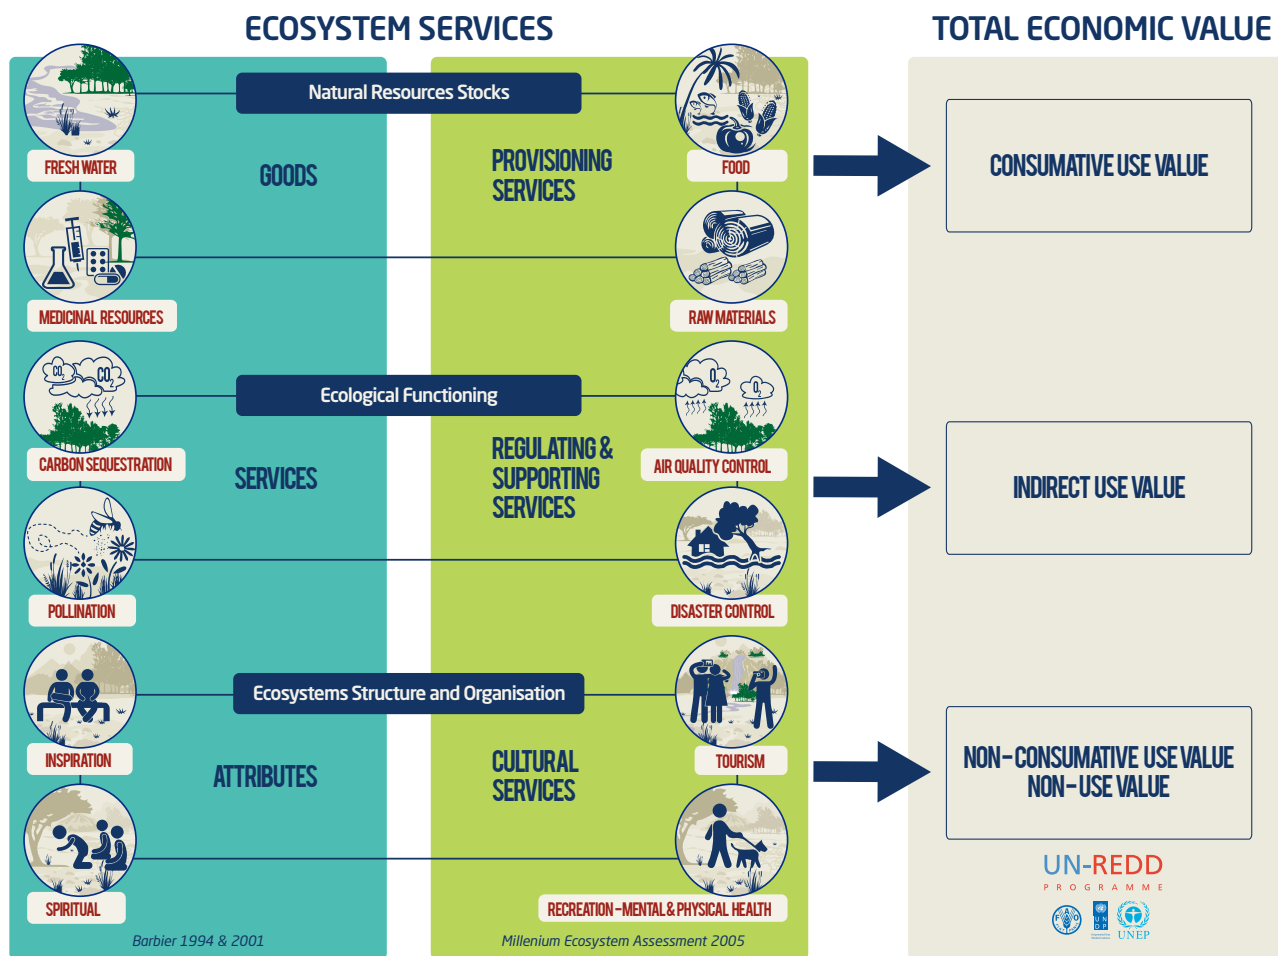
ECOSYSTEM SERVICES

TOTAL ECONOMIC VALUE

Natural Resources Stocks

FRESH WATER

GOODS

PROVISIONING SERVICES

FOOD

CONSUMATIVE USE VALUE

MEDICINAL RESOURCES

RAW MATERIALS

$CO_2$ $CO_2$

Ecological Functioning

$O_2$ $O_2$

CARBON SEQUESTRATION

SERVICES

REGULATING & SUPPORTING SERVICES

AIR QUALITY CONTROL

INDIRECT USE VALUE

POLLINATION

DISASTER CONTROL

Ecosystems Structure and Organisation

INSPIRATION

ATTRIBUTES

CULTURAL SERVICES

TOURISM

NON-CONSUMATIVE USE VALUE
NON-USE VALUE

SPIRITUAL

RECREATION - MENTAL & PHYSICAL HEALTH

UN-REDD
PROGRAMME

UNEP

Barbier 1994 & 2001

Millenium Ecosystem Assessment 2005